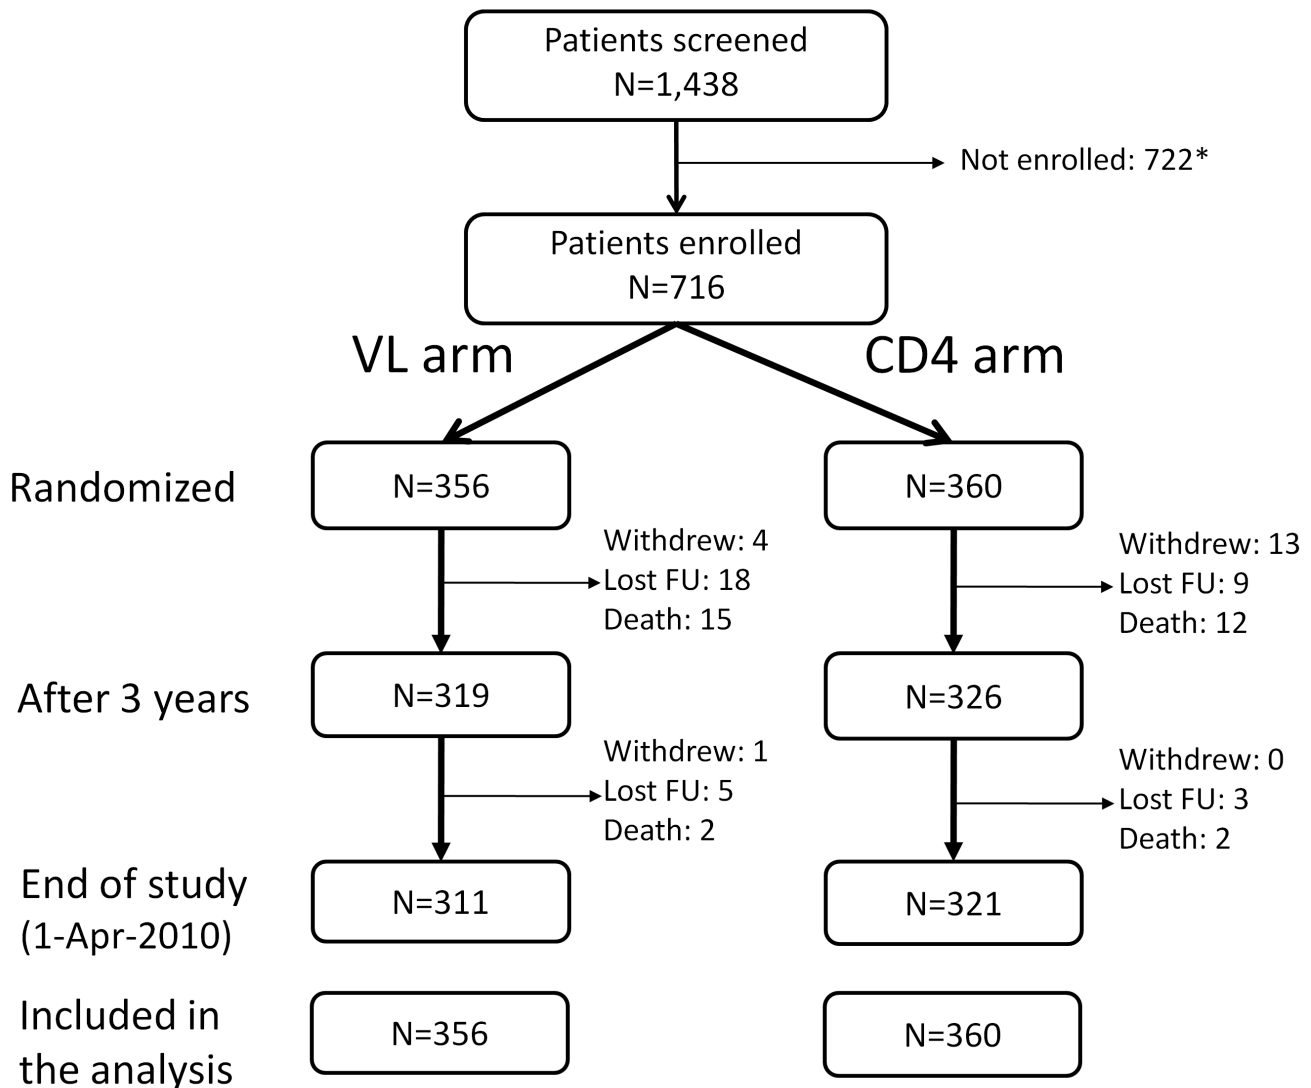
Patients screened
N=1,438

Not enrolled: 722*

Patients enrolled
N=716

VL arm

CD4 arm

Randomized

N=356

N=360

Withdrew: 4
Lost FU: 18
Death: 15

Withdrew: 13
Lost FU: 9
Death: 12

After 3 years

N=319

N=326

Withdrew: 1
Lost FU: 5
Death: 2

Withdrew: 0
Lost FU: 3
Death: 2

End of study
(1-Apr-2010)

N=311

N=321

Included in the analysis

N=356

N=360